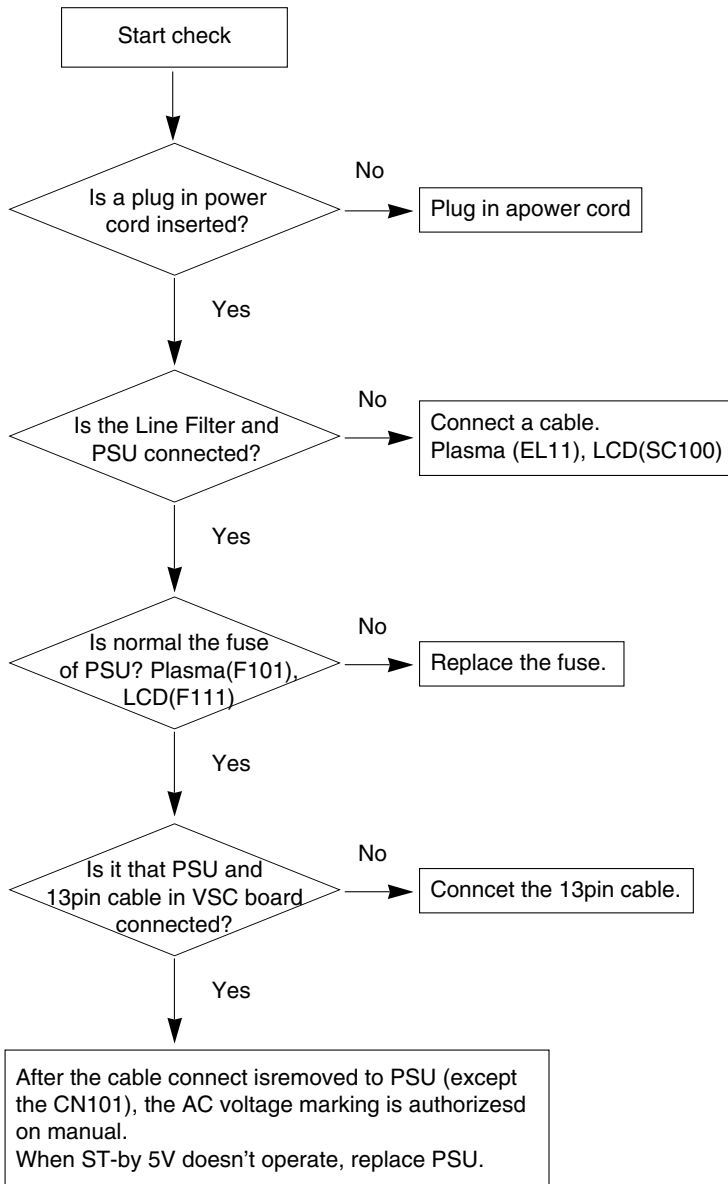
Start check

Is a plug in power cord inserted?

No

Plug in apower cord

Yes

Is the Line Filter and PSU connected?

No

Connect a cable.
Plasma (EL11), LCD(SC100)

Yes

Is normal the fuse of PSU? Plasma(F101), LCD(F111)

No

Replace the fuse.

Yes

Is it that PSU and 13pin cable in VSC board connected?

No

Conncet the 13pin cable.

Yes

After the cable connect isremoved to PSU (except the CN101), the AC voltage marking is authorizesd on manual.
When ST-by 5V doesn't operate, replace PSU.